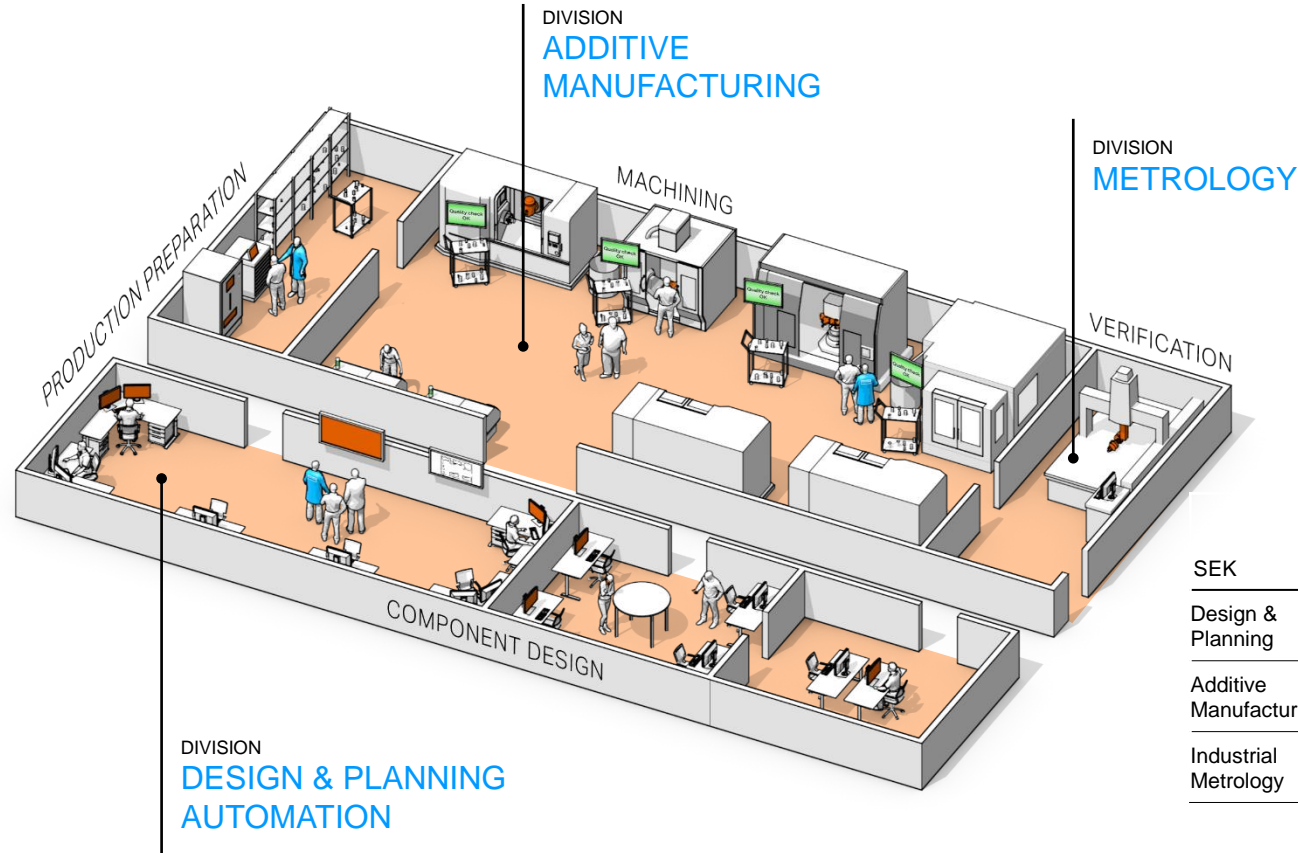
DIVISION
ADDITIVE MANUFACTURING

DIVISION
METROLOGY

PRODUCTION PREPARATION

MACHINING

VERIFICATION

Quality check OK

Quality check OK

Quality check OK

Quality check OK

COMPONENT DESIGN

DIVISION
DESIGN & PLANNING AUTOMATION

SEK
Design & Planning
Additive Manufactur
Industrial Metrology